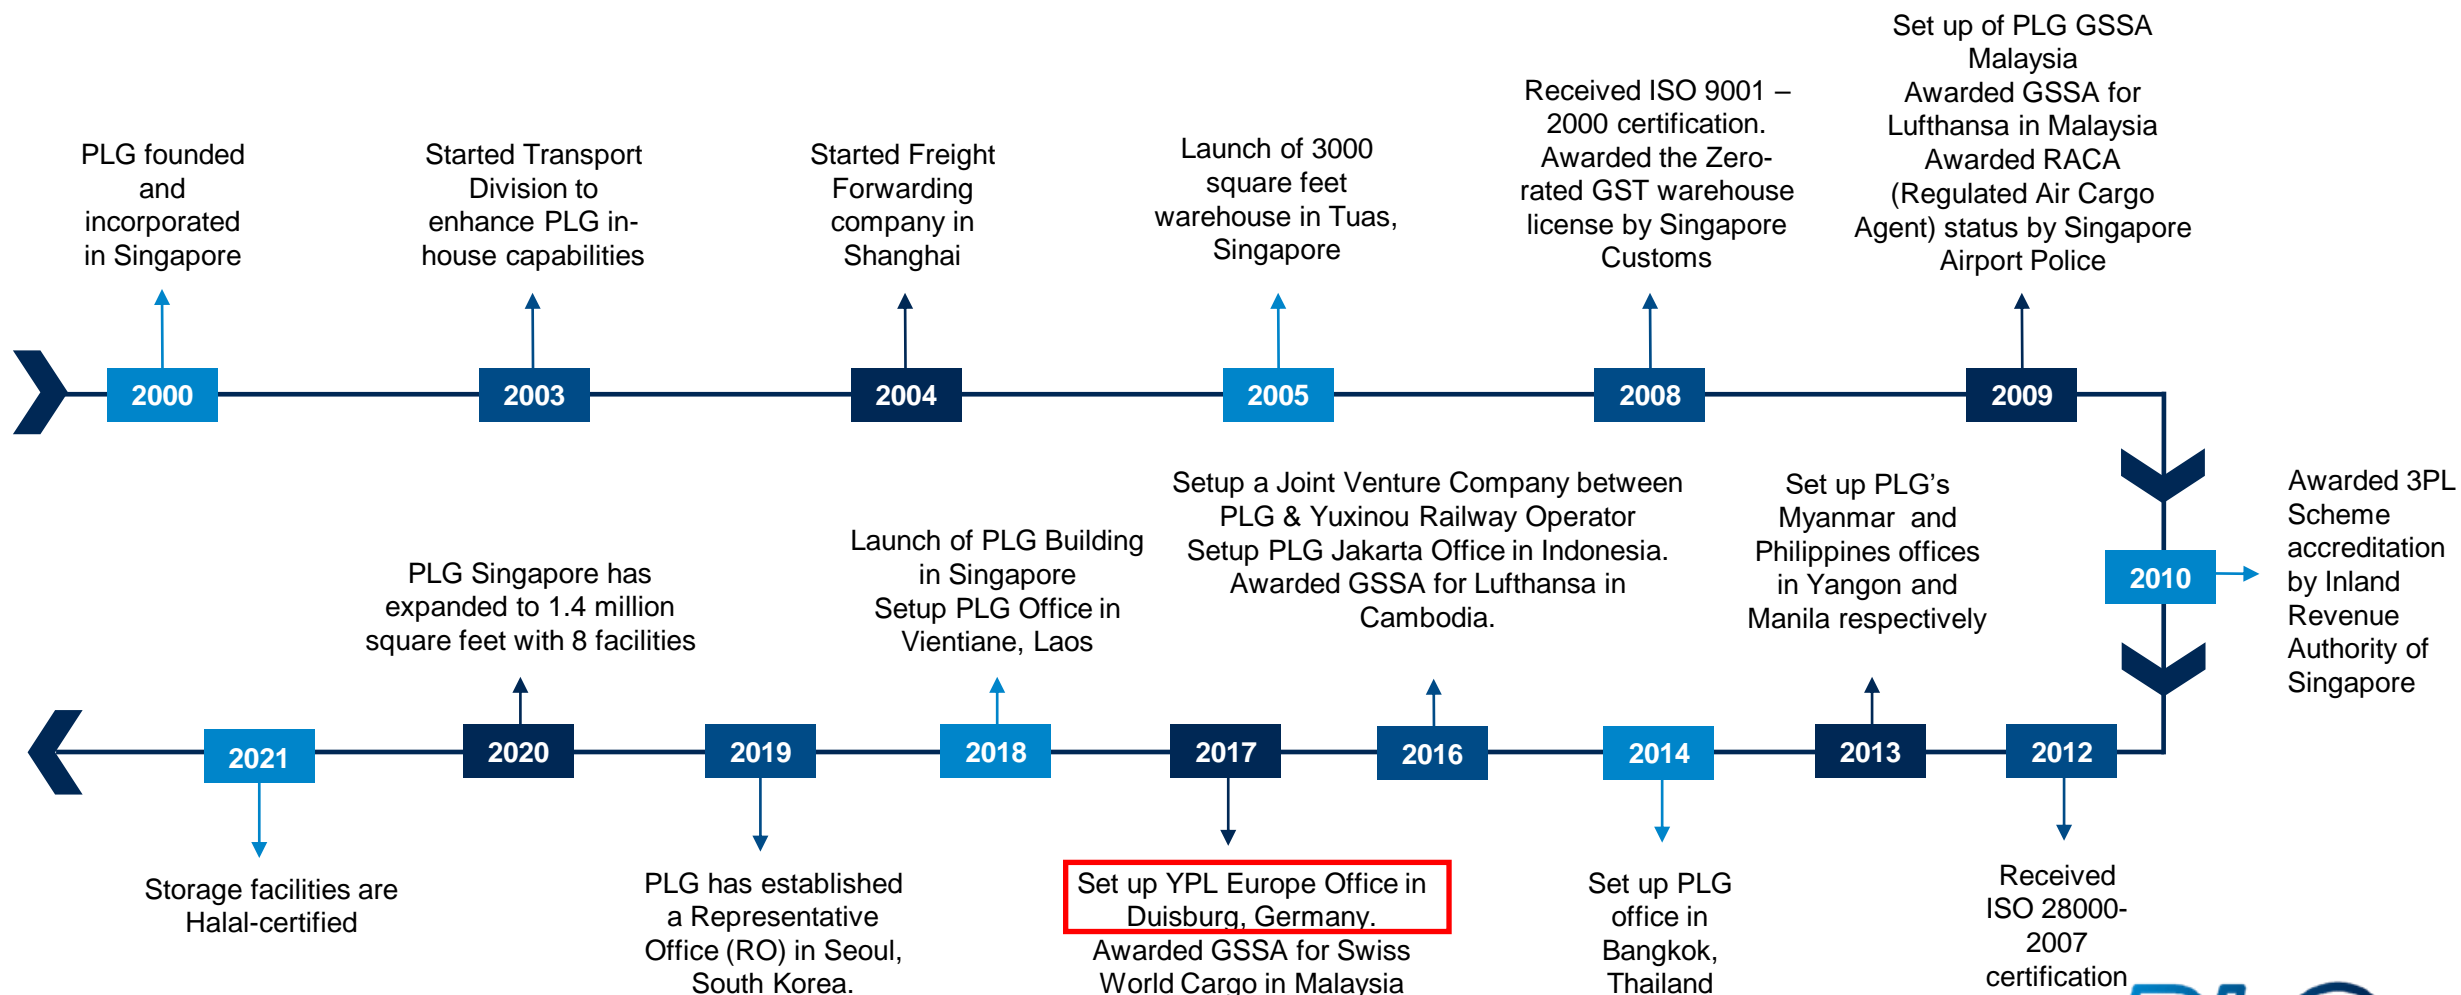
PLG founded and incorporated in Singapore

2000

Started Transport Division to enhance PLG in-house capabilities

2003

Started Freight Forwarding company in Shanghai

2004

Launch of 3000 square feet warehouse in Tuas, Singapore

2005

Received ISO 9001 – 2000 certification. Awarded the Zero-rated GST warehouse license by Singapore Customs

2008

Set up of PLG GSSA Malaysia
Awarded GSSA for Lufthansa in Malaysia
Awarded RACA (Regulated Air Cargo Agent) status by Singapore Airport Police

2009

2010

Awarded 3PL Scheme accreditation by Inland Revenue Authority of Singapore

2012

Received ISO 28000-2007 certification

2013

Set up PLG's Myanmar and Philippines offices in Yangon and Manila respectively

2014

Set up PLG office in Bangkok, Thailand

2016

Setup a Joint Venture Company between PLG & Yuxinou Railway Operator
Setup PLG Jakarta Office in Indonesia.
Awarded GSSA for Lufthansa in Cambodia.

2017

Set up YPL Europe Office in Duisburg, Germany.
Awarded GSSA for Swiss World Cargo in Malaysia

2018

Launch of PLG Building in Singapore
Setup PLG Office in Vientiane, Laos

2019

PLG has established a Representative Office (RO) in Seoul, South Korea.

2020

PLG Singapore has expanded to 1.4 million square feet with 8 facilities

2021

Storage facilities are Halal-certified